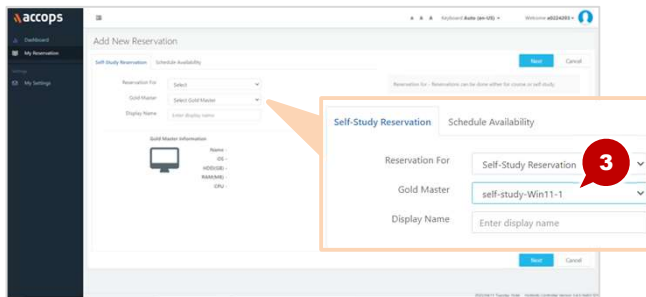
accops

Dashboard
My Reservation
Settings
My Settings

A A A Keyboard Auto (en-US) Welcome a0024293

Add New Reservation

Self-Study Reservation Schedule Availability

Next Cancel

Reservation For Select
Gold Master Select Gold Master
Display Name Enter display name

Reservation for - Reservations can be done either for course or self study.

Gold Master Information
Name -
OS -
HDD(GB) -
RAM(MB) -
CPU -

Next Cancel

Self-Study Reservation Schedule Availability

Reservation For Self-Study Reservation
3
Gold Master self-study-Win11-1
Display Name Enter display name

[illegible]